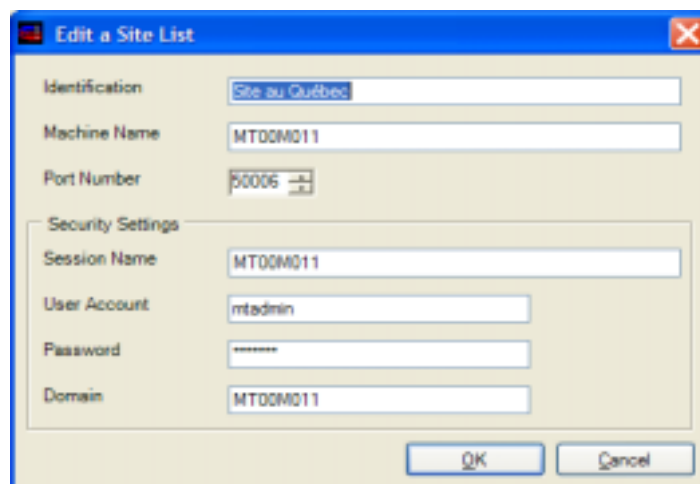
Edit a Site List

Identification
Site au Québec

Machine Name
MT00M011

Port Number
50006

Security Settings

Session Name
MT00M011

User Account
mtadmin

Password
********

Domain
MT00M011

OK

Cancel